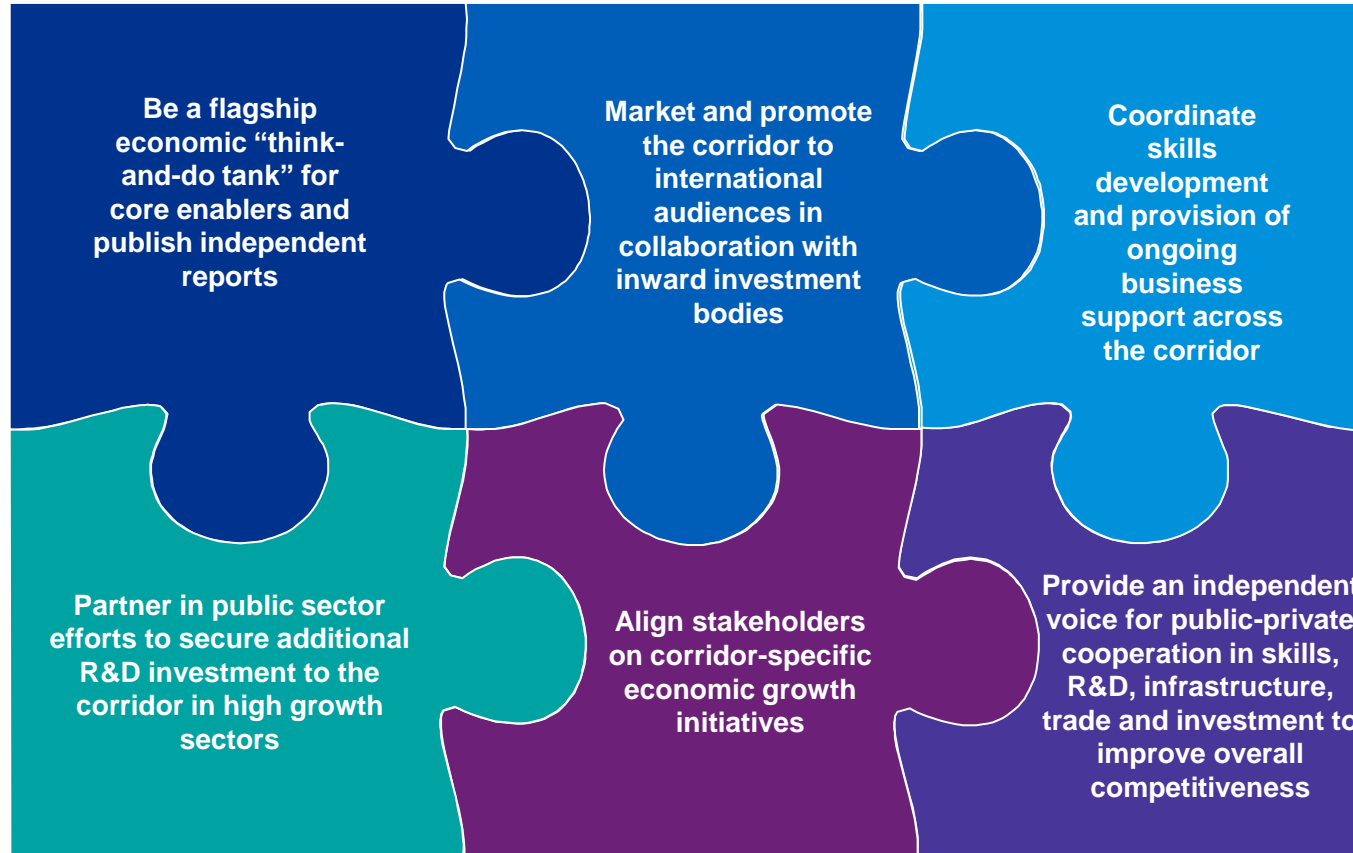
Be a flagship economic "think-and-do tank" for core enablers and publish independent reports

Market and promote the corridor to international audiences in collaboration with inward investment bodies

Coordinate skills development and provision of ongoing business support across the corridor

Partner in public sector efforts to secure additional R&D investment to the corridor in high growth sectors

Align stakeholders on corridor-specific economic growth initiatives

Provide an independent voice for public-private cooperation in skills, R&D, infrastructure, trade and investment to improve overall competitiveness